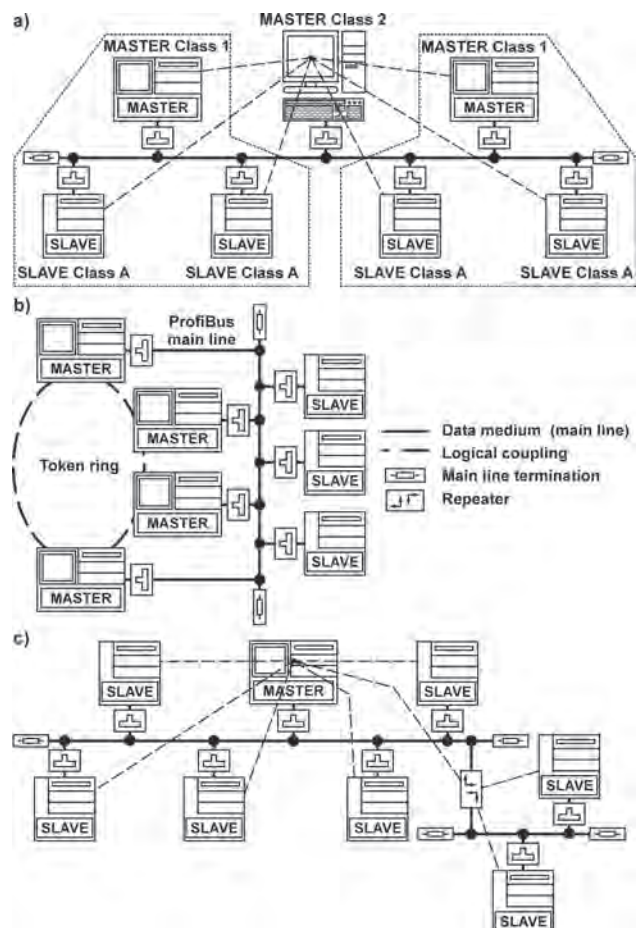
a)
MASTER Class 2
MASTER Class 1
MASTER Class 1
MASTER
MASTER
SLAVE
SLAVE
SLAVE
SLAVE
SLAVE Class A
SLAVE Class A
SLAVE Class A
SLAVE Class A

b)
ProfiBus main line
MASTER
MASTER
MASTER
MASTER
Token ring
SLAVE
SLAVE
SLAVE
SLAVE
Data medium (main line)
Logical coupling
Main line termination
Repeater

c)
SLAVE
MASTER
SLAVE
SLAVE
SLAVE
SLAVE
SLAVE
SLAVE
SLAVE